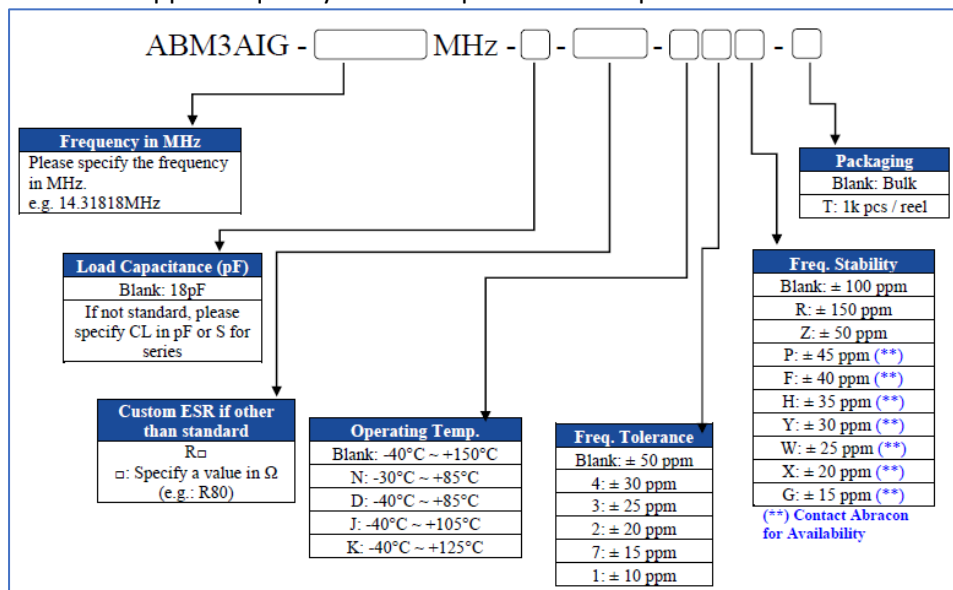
ABM3AIG - MHz - - - - 

| Frequency in MHz |
|---|
| Please specify the frequency in MHz. e.g. 14.31818MHz |

| Load Capacitance (pF) |
|---|
| Blank: 18pF |
| If not standard, please specify CL in pF or S for series |

| Custom ESR if other than standard |
|---|
| R□ □: Specify a value in Ω (e.g.: R80) |

| Operating Temp. |
|---|
| Blank: -40°C ~ +150°C |
| N: -30°C ~ +85°C |
| D: -40°C ~ +85°C |
| J: -40°C ~ +105°C |
| K: -40°C ~ +125°C |

| Freq. Tolerance |
|---|
| Blank: ± 50 ppm |
| 4: ± 30 ppm |
| 3: ± 25 ppm |
| 2: ± 20 ppm |
| 7: ± 15 ppm |
| 1: ± 10 ppm |

| Packaging |
|---|
| Blank: Bulk |
| T: 1k pcs / reel |

| Freq. Stability |
|---|
| Blank: ± 100 ppm |
| R: ± 150 ppm |
| Z: ± 50 ppm |
| P: ± 45 ppm (**) |
| F: ± 40 ppm (**) |
| H: ± 35 ppm (**) |
| Y: ± 30 ppm (**) |
| W: ± 25 ppm (**) |
| X: ± 20 ppm (**) |
| G: ± 15 ppm (**) |

(**) Contact Abracon for Availability